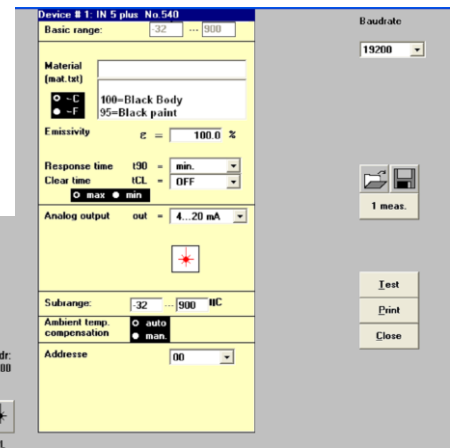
Device # 1: IN 5 plus No.540
Basic range: -32 ... 900

Material (mat.txt)

°C
°F
100=Black Body
95=Black paint

Emissivity ε = 100.0 %

Response time t90 = min.
Clear time tCL = OFF
max min

Analog output out = 4...20 mA

Subrange: -32 ... 900 °C

Ambient temp. compensation
auto
man.

Addresse 00

Baudrate
19200

1 meas.

Test
Print
Close

dr:
00